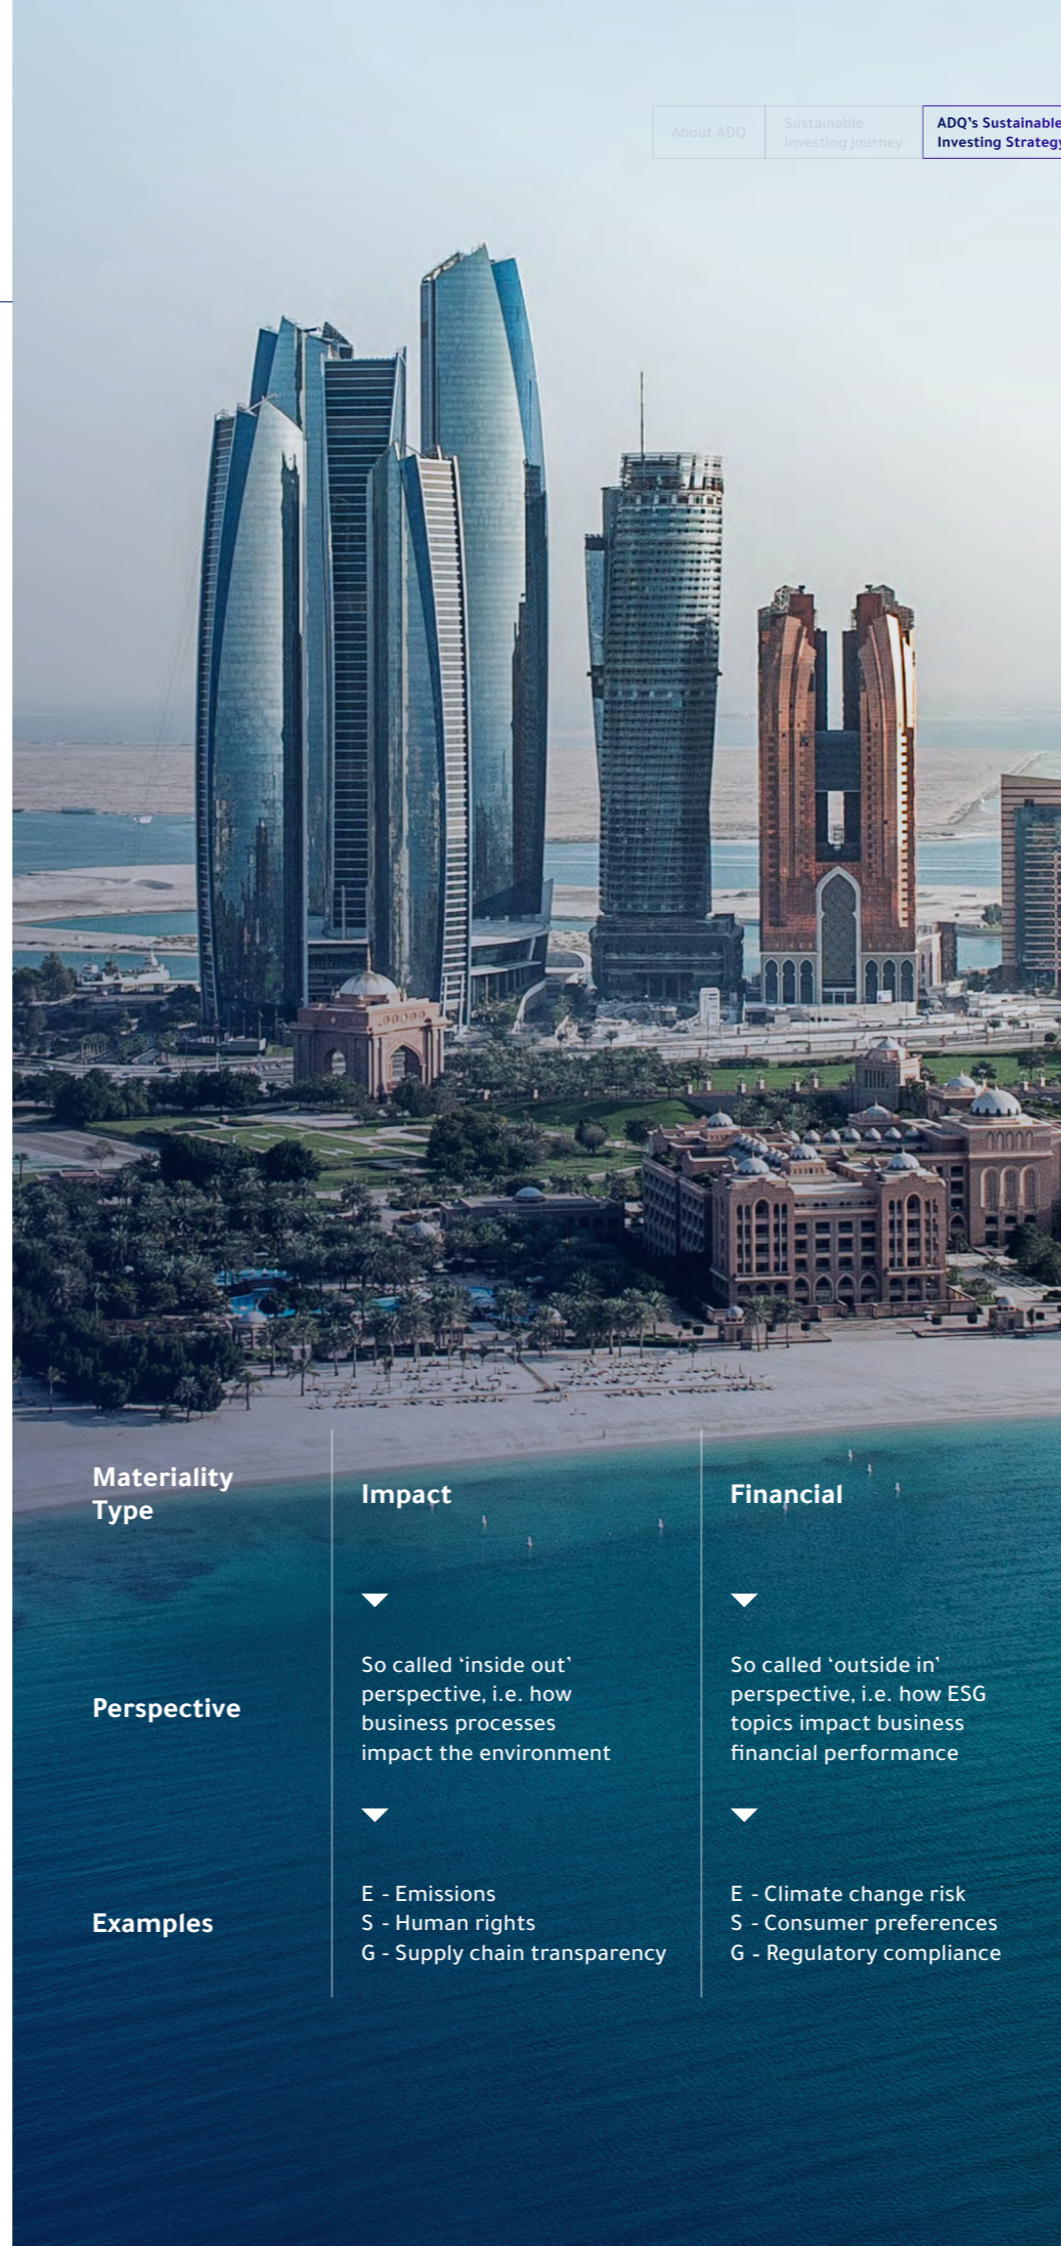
About ADQ | Sustainable Investing Journey | ADQ's Sustainable Investing Strateg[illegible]

| Materiality Type | Impact | Financial |
|---|---|---|
| Perspective | So called 'inside out' perspective, i.e. how business processes impact the environment | So called 'outside in' perspective, i.e. how ESG topics impact business financial performance |
| Examples | E - Emissions<br>S - Human rights<br>G - Supply chain transparency | E - Climate change risk<br>S - Consumer preferences<br>G - Regulatory compliance |